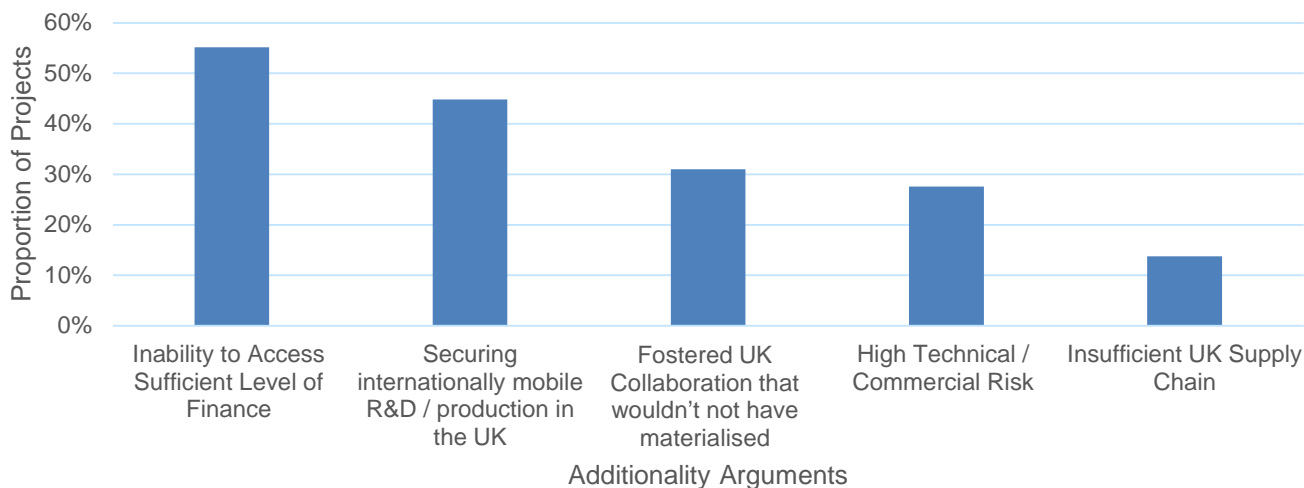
60%
50%
40%
30%
20%
10%
0%

Proportion of Projects

Inability to Access Sufficient Level of Finance

Securing internationally mobile R&D / production in the UK

Fostered UK Collaboration that wouldn't not have materialised

High Technical / Commercial Risk

Insufficient UK Supply Chain

Additionality Arguments